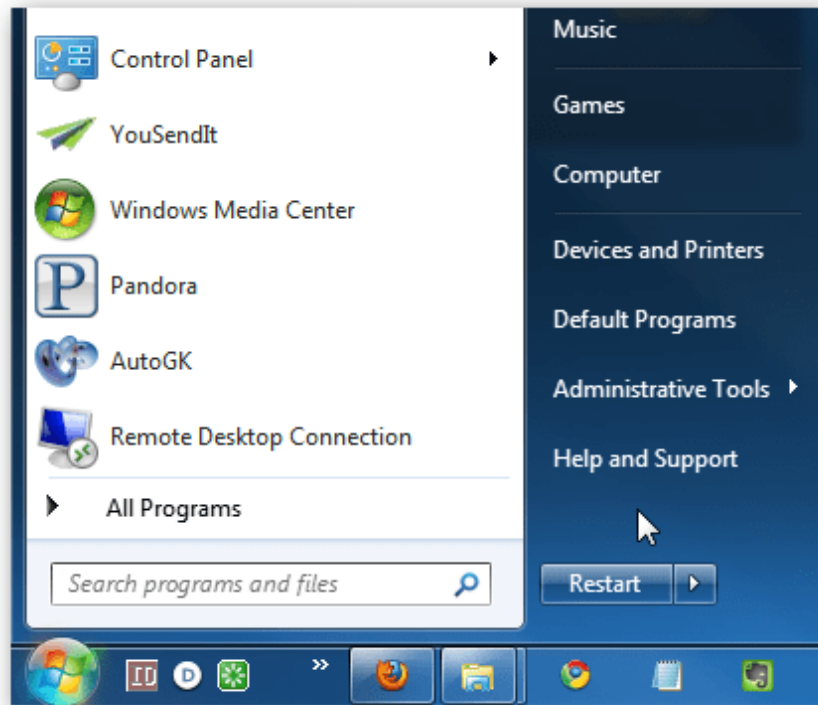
Control Panel
YouSendIt
Windows Media Center
Pandora
AutoGK
Remote Desktop Connection
All Programs
Search programs and files

Music
Games
Computer
Devices and Printers
Default Programs
Administrative Tools
Help and Support
Restart